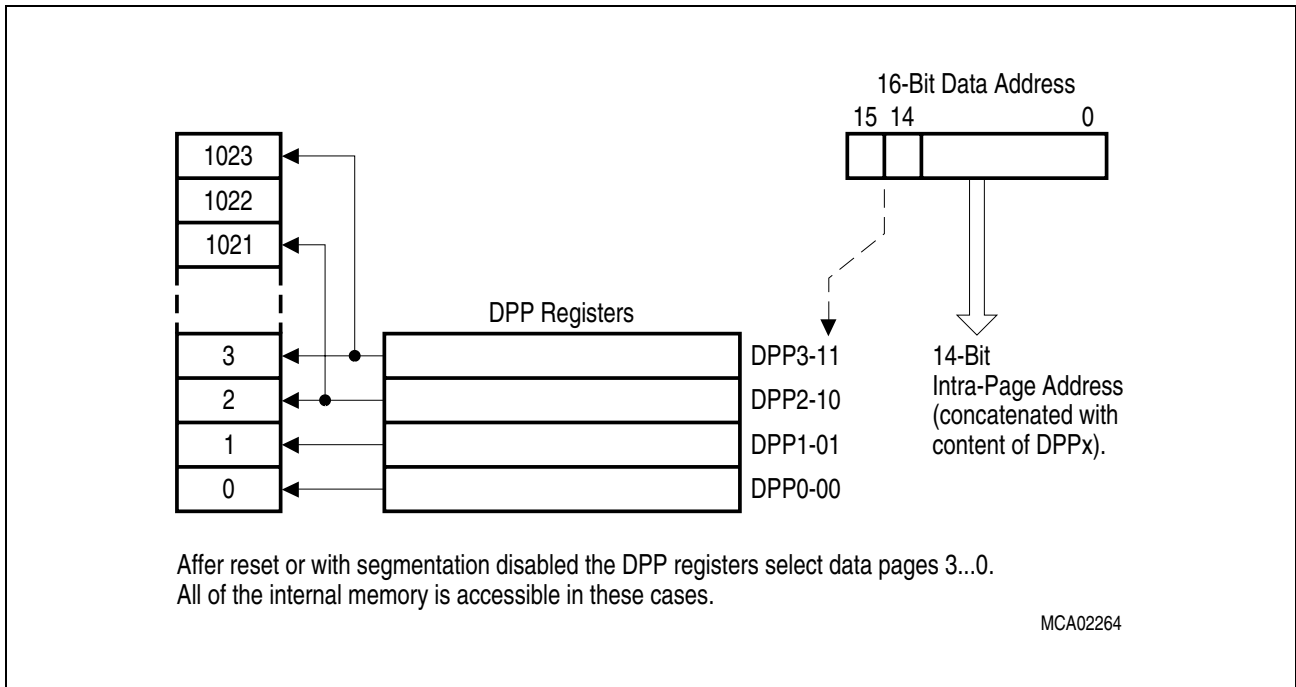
16-Bit Data Address
15 14 0

1023
1022
1021

3
2
1
0

DPP Registers

DPP3-11
DPP2-10
DPP1-01
DPP0-00

14-Bit
Intra-Page Address
(concatenated with
content of DPPx).

Affer reset or with segmentation disabled the DPP registers select data pages 3...0.
All of the internal memory is accessible in these cases.

MCA02264